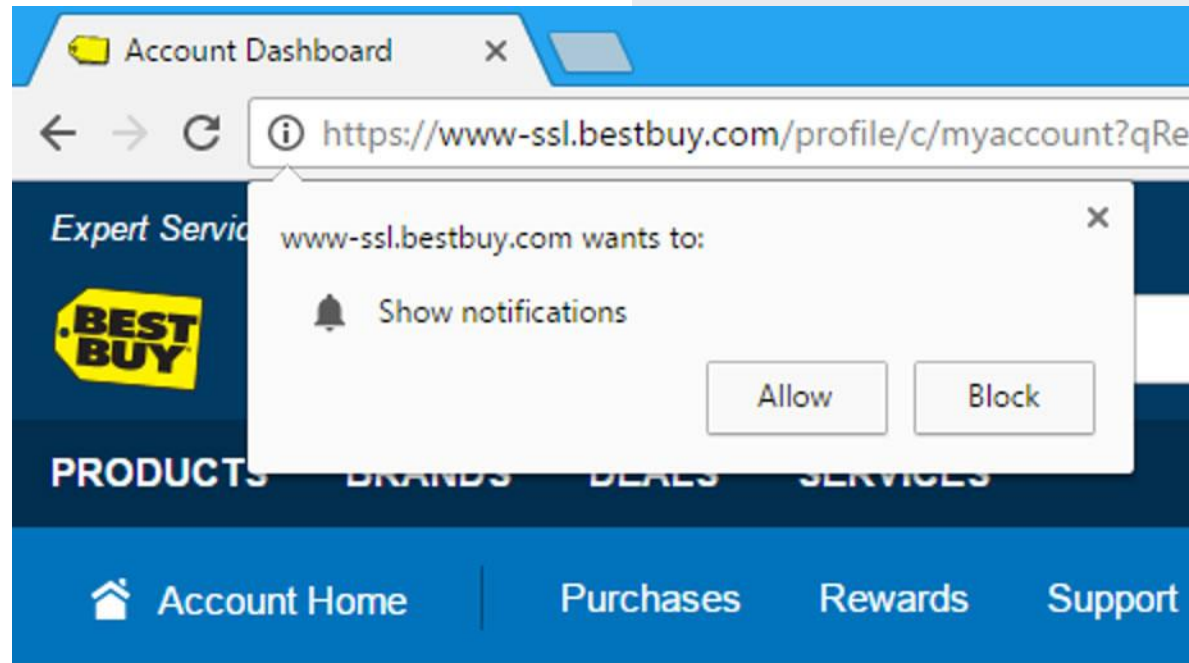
Account Dashboard ×

https://www-ssl.bestbuy.com/profile/c/myaccount?qRe

Expert Servic

www-ssl.bestbuy.com wants to:

×

Show notifications

Allow

Block

BEST BUY

PRODUCTS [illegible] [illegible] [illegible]

Account Home

Purchases

Rewards

Support